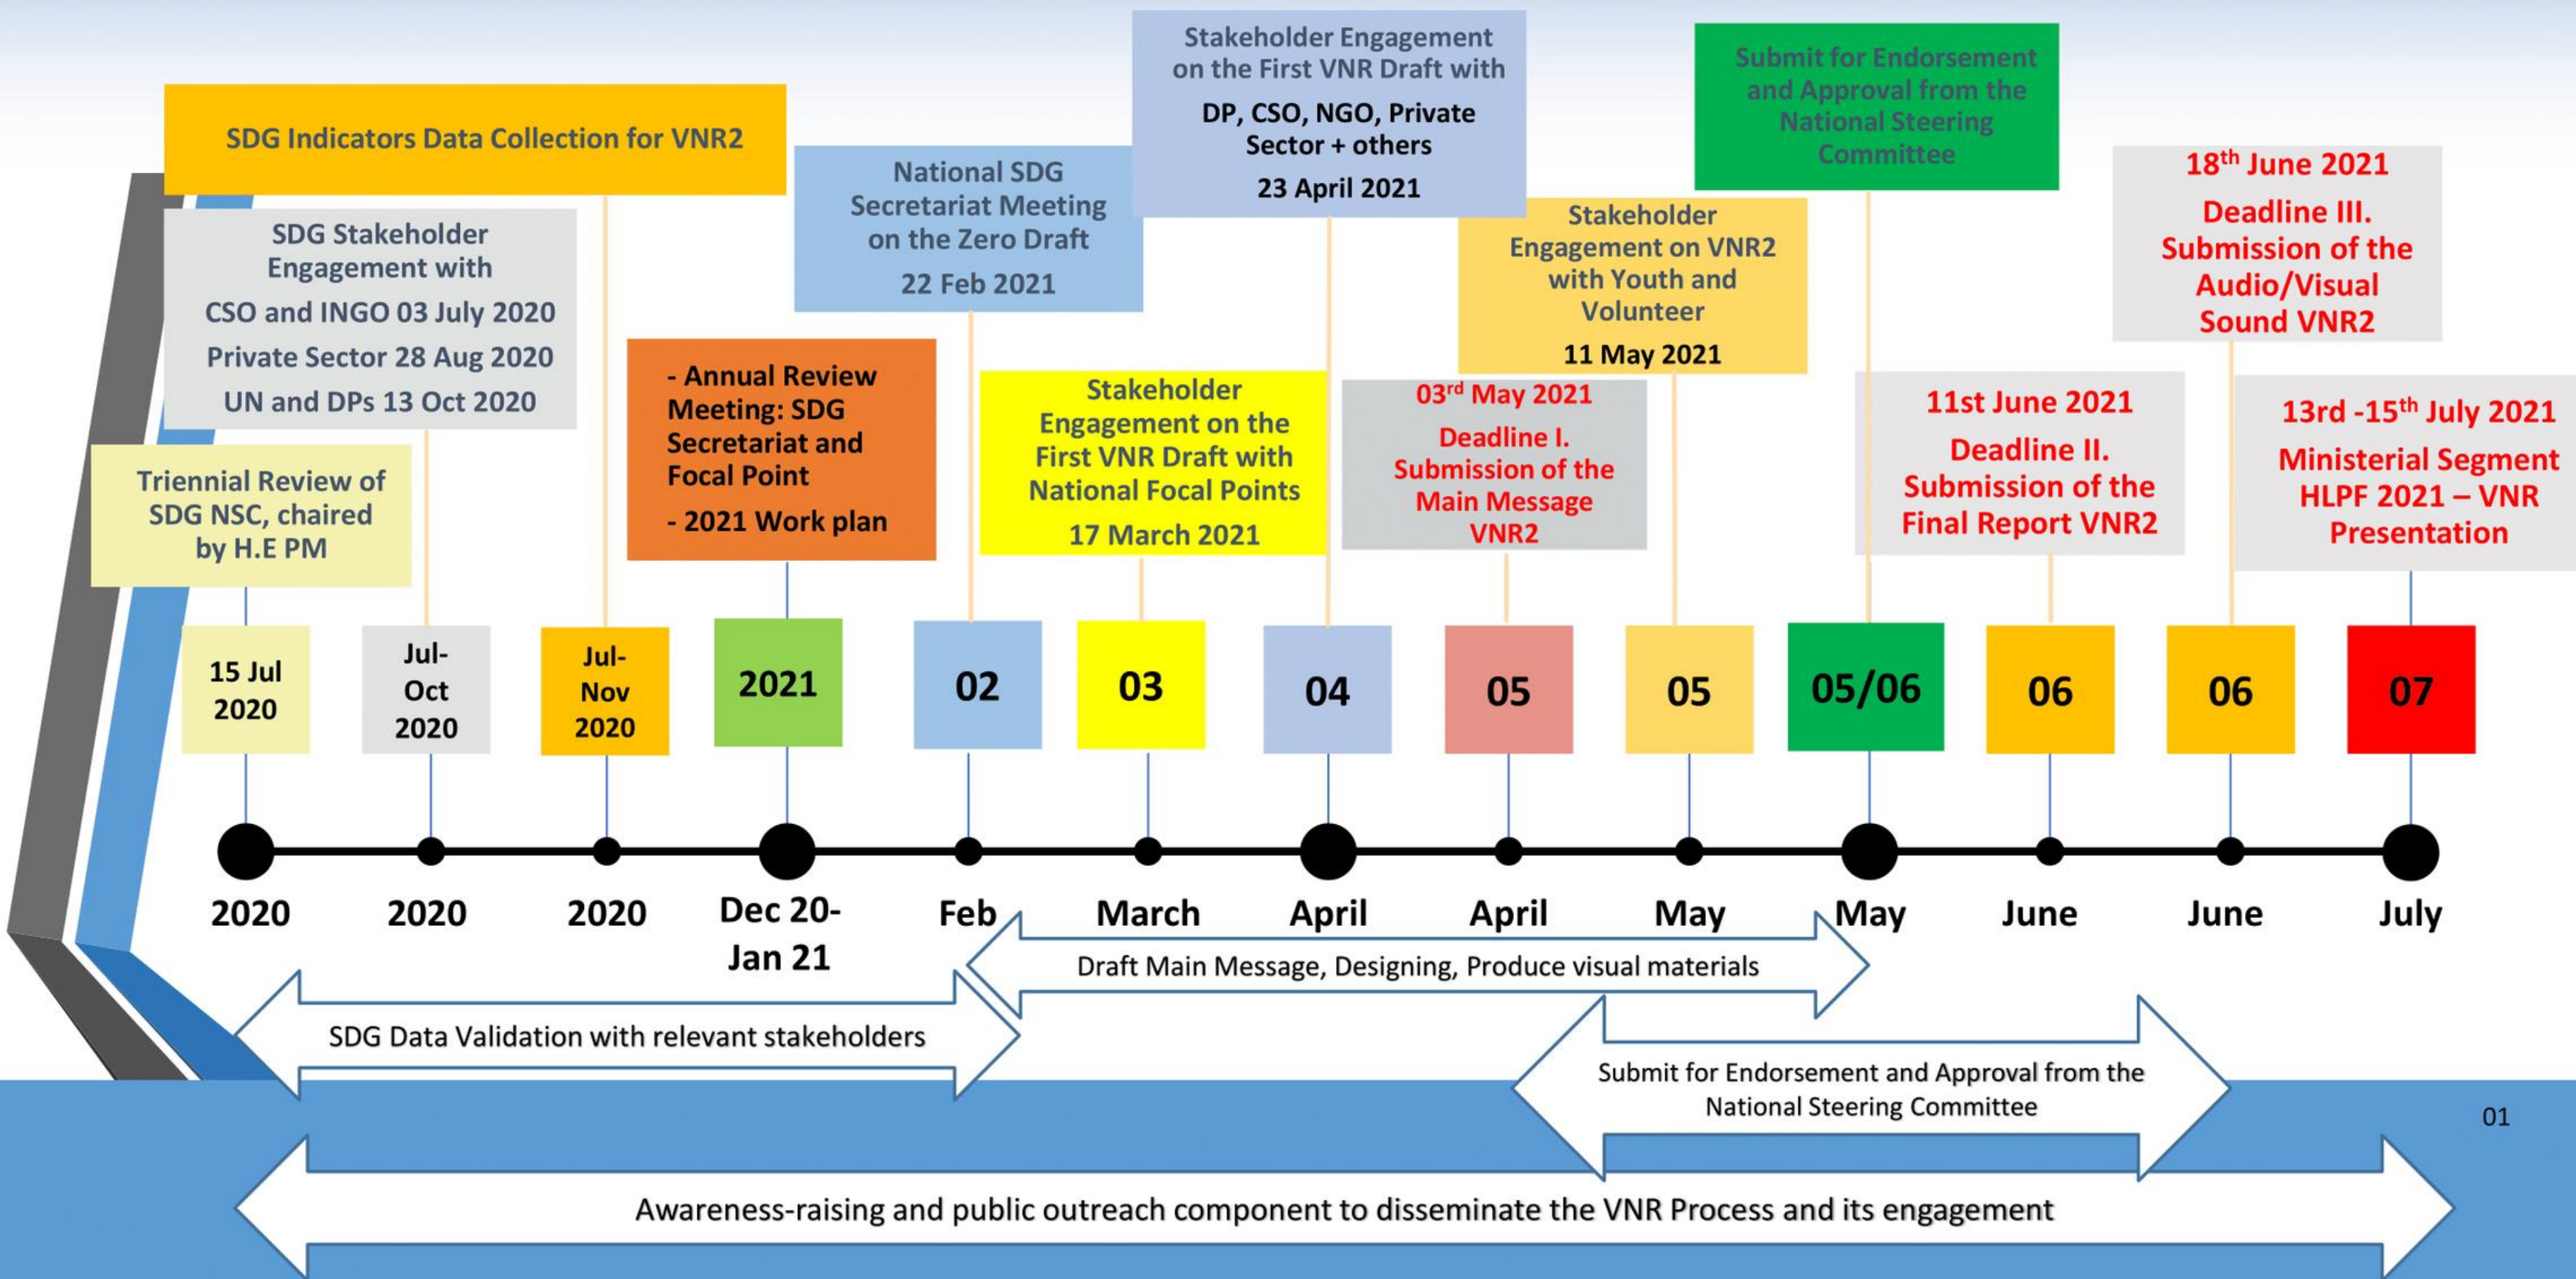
SDG Indicators Data Collection for VNR2

SDG Stakeholder Engagement with
CSO and INGO 03 July 2020
Private Sector 28 Aug 2020
UN and DPs 13 Oct 2020

Triennial Review of SDG NSC, chaired by H.E PM

- Annual Review Meeting: SDG Secretariat and Focal Point
- 2021 Work plan

National SDG Secretariat Meeting on the Zero Draft
22 Feb 2021

Stakeholder Engagement on the First VNR Draft with National Focal Points
17 March 2021

Stakeholder Engagement on the First VNR Draft with
DP, CSO, NGO, Private Sector + others
23 April 2021

03$^{rd}$ May 2021
Deadline I.
Submission of the Main Message VNR2

Stakeholder Engagement on VNR2 with Youth and Volunteer
11 May 2021

Submit for Endorsement and Approval from the National Steering Committee

11st June 2021
Deadline II.
Submission of the Final Report VNR2

18$^{th}$ June 2021
Deadline III.
Submission of the Audio/Visual Sound VNR2

13rd -15$^{th}$ July 2021
Ministerial Segment HLPF 2021 – VNR Presentation

15 Jul 2020
Jul-Oct 2020
Jul-Nov 2020
2021
02
03
04
05
05
05/06
06
06
07

2020
2020
2020
Dec 20-Jan 21
Feb
March
April
April
May
May
June
June
July

Draft Main Message, Designing, Produce visual materials

SDG Data Validation with relevant stakeholders

Submit for Endorsement and Approval from the National Steering Committee

01

Awareness-raising and public outreach component to disseminate the VNR Process and its engagement